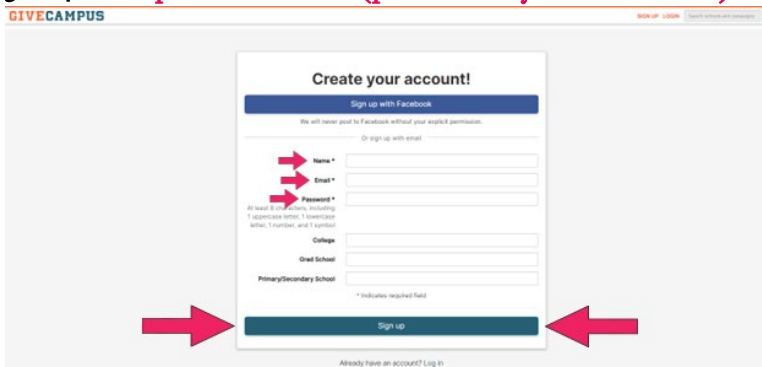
GIVECAMPUS

SIGN UP LOGIN Search schools and campaigns

Create your account!

Sign up with Facebook

We will never post to Facebook without your explicit permission.

Or sign up with email

Name *

Email *

Password *
At least 8 characters, including 1 uppercase letter, 1 lowercase letter, 1 number, and 1 symbol

College

Grad School

Primary/Secondary School

* Indicates required field

Sign up

Already have an account? Log in